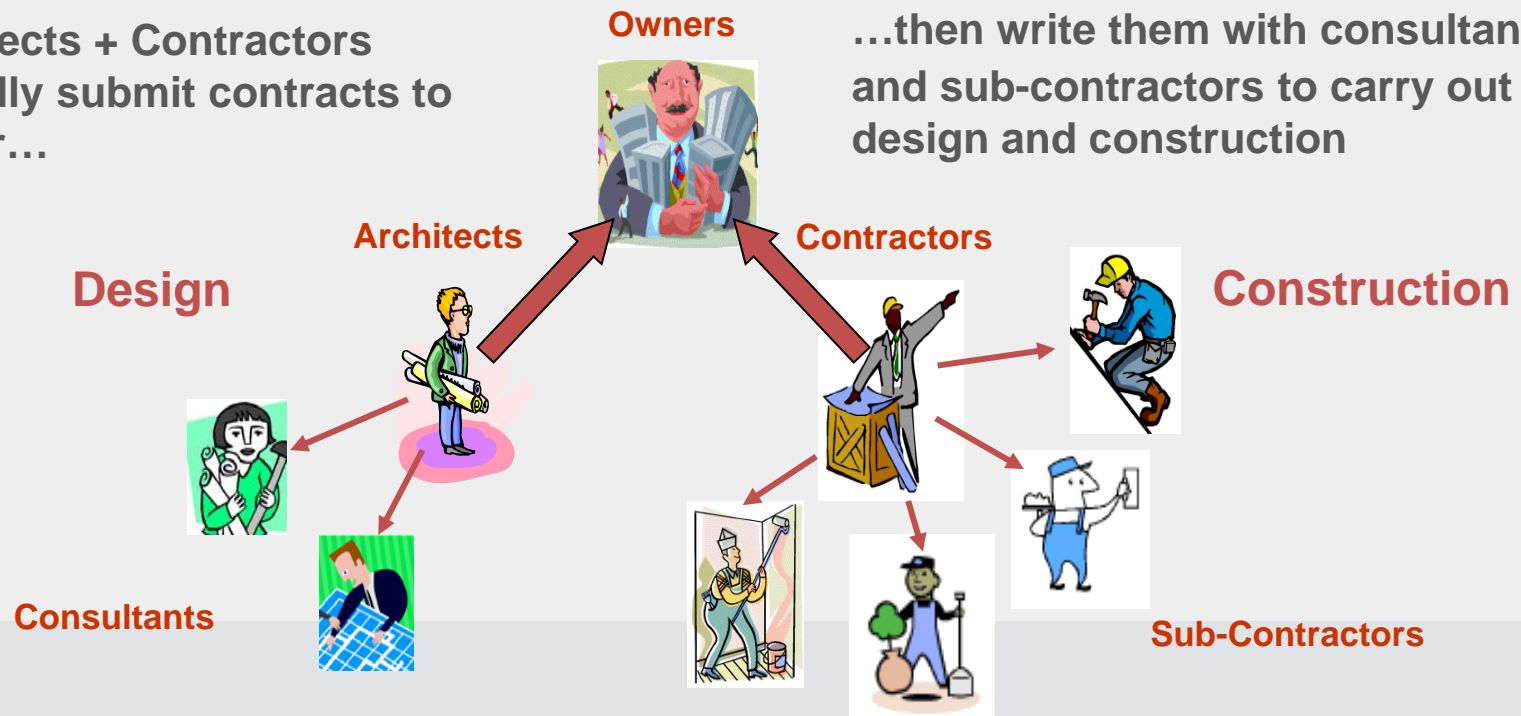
ects + Contractors
lly submit contracts to
r…

Owners

…then write them with consultan
and sub-contractors to carry out
design and construction

Architects

Contractors

Design

Construction

Consultants

Sub-Contractors